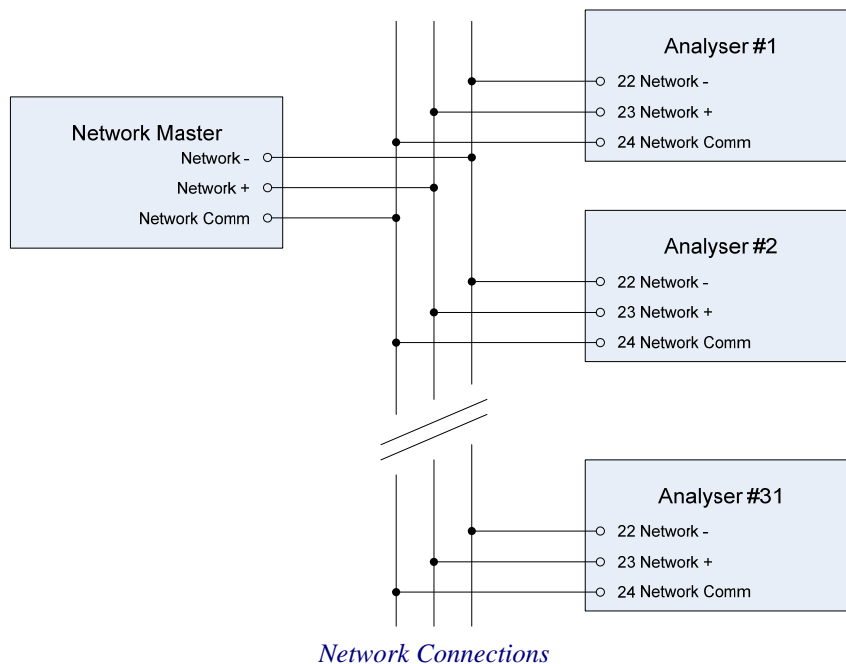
Network Master
Network -
Network +
Network Comm

Analyser #1
22 Network -
23 Network +
24 Network Comm

Analyser #2
22 Network -
23 Network +
24 Network Comm

Analyser #31
22 Network -
23 Network +
24 Network Comm

Network Connections